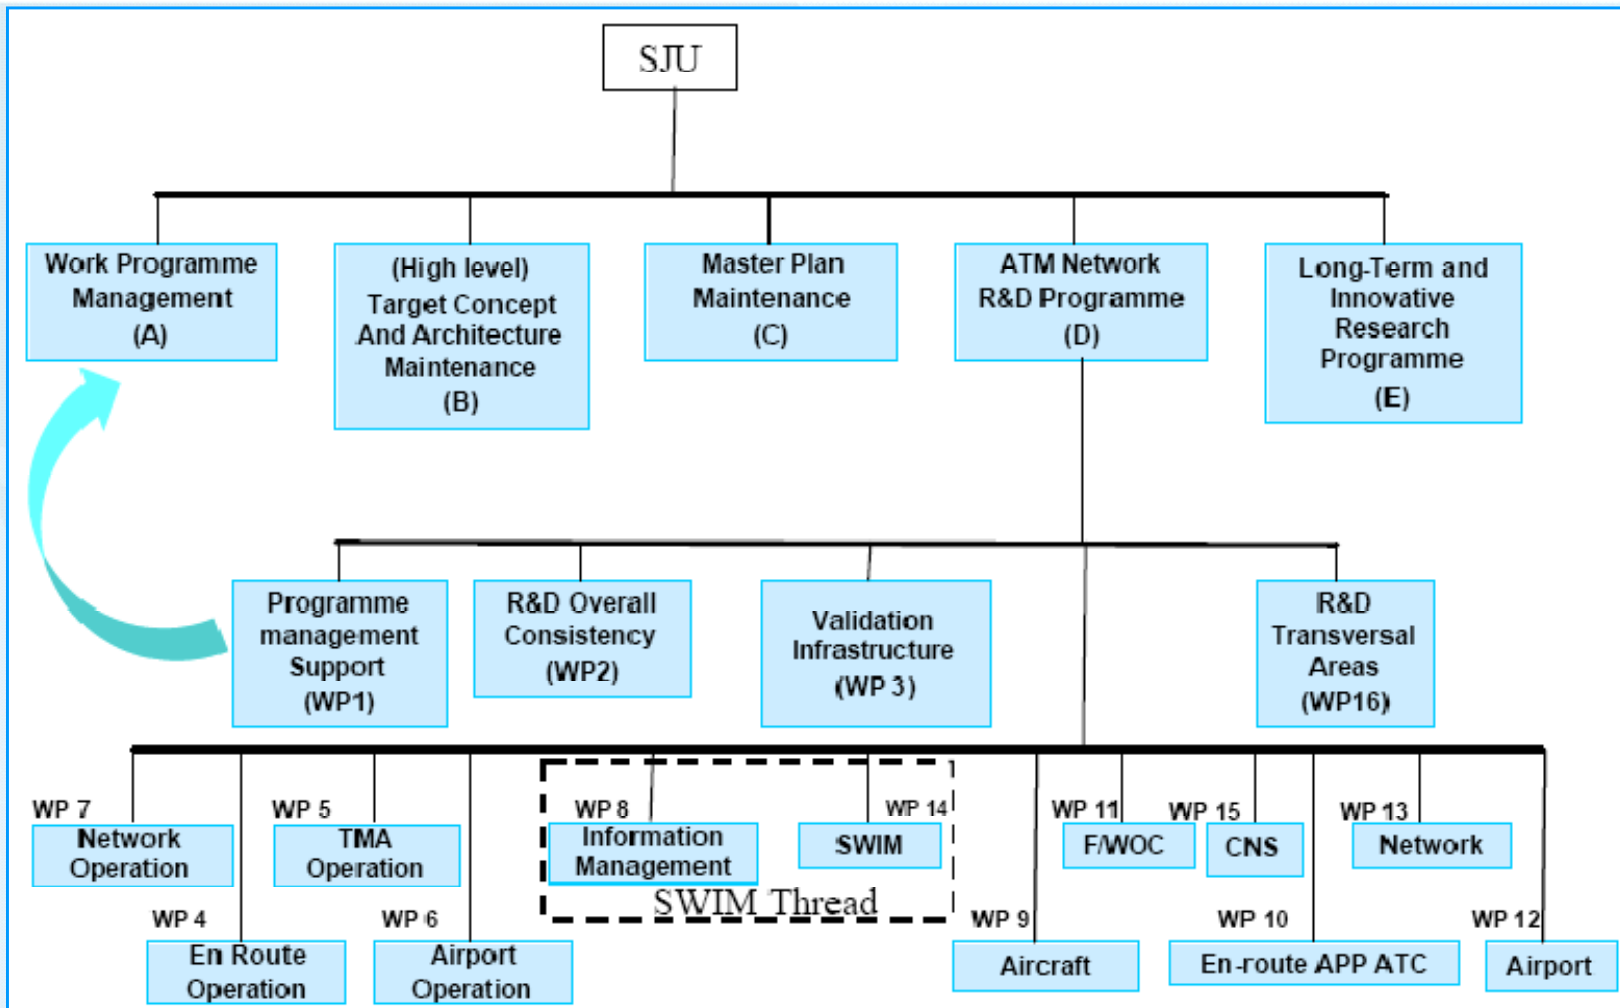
SJU

Work Programme Management (A)

(High level) Target Concept And Architecture Maintenance (B)

Master Plan Maintenance (C)

ATM Network R&D Programme (D)

Long-Term and Innovative Research Programme (E)

Programme management Support (WP1)

R&D Overall Consistency (WP2)

Validation Infrastructure (WP 3)

R&D Transversal Areas (WP16)

WP 7
Network Operation

WP 5
TMA Operation

WP 8
Information Management

WP 14
SWIM

SWIM Thread

WP 11
F/WOC

WP 15
CNS

WP 13
Network

WP 4
En Route Operation

WP 6
Airport Operation

WP 9
Aircraft

WP 10
En-route APP ATC

WP 12
Airport